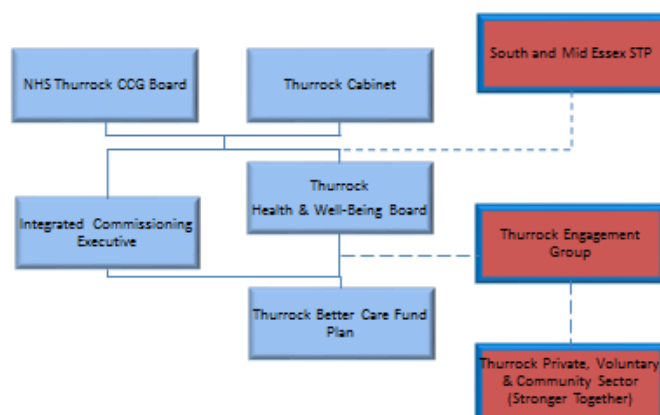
NHS Thurrock CCG Board

Thurrock Cabinet

South and Mid Essex STP

Integrated Commissioning Executive

Thurrock Health & Well-Being Board

Thurrock Engagement Group

Thurrock Better Care Fund Plan

Thurrock Private, Voluntary & Community Sector (Stronger Together)